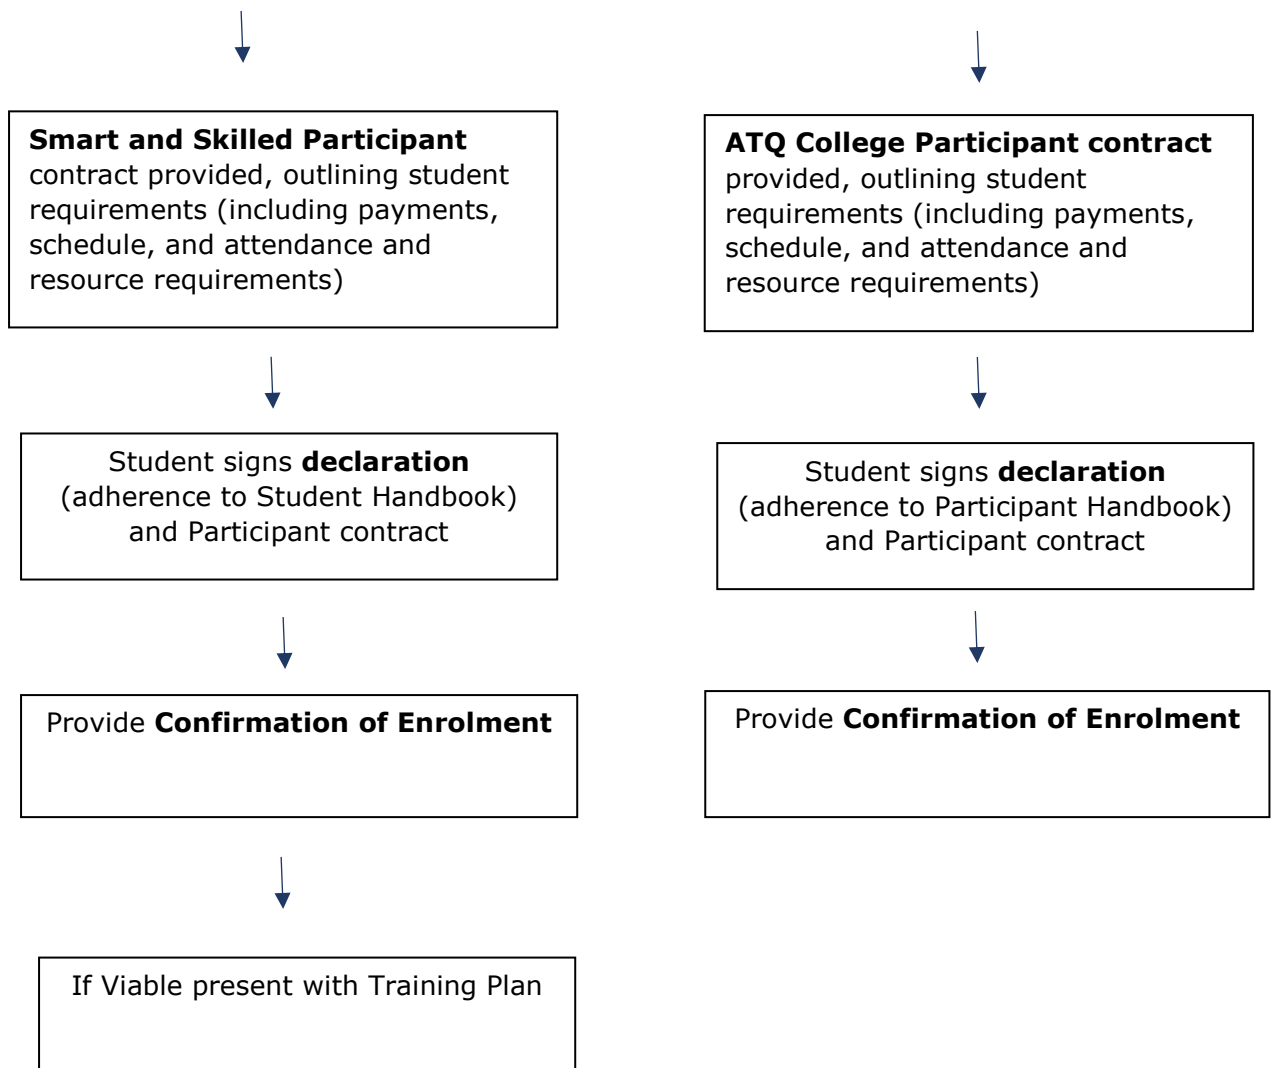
Smart and Skilled Participant contract provided, outlining student requirements (including payments, schedule, and attendance and resource requirements)

Student signs declaration (adherence to Student Handbook) and Participant contract

Provide Confirmation of Enrolment

If Viable present with Training Plan

ATQ College Participant contract provided, outlining student requirements (including payments, schedule, and attendance and resource requirements)

Student signs declaration (adherence to Participant Handbook) and Participant contract

Provide Confirmation of Enrolment